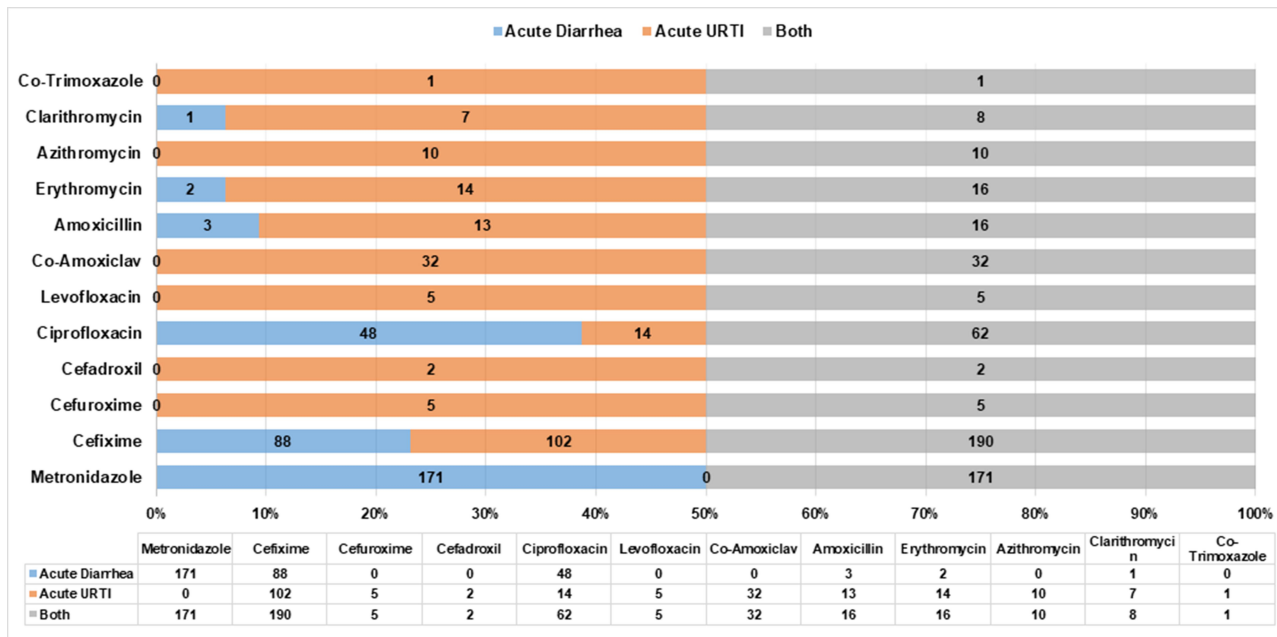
Acute Diarrhea Acute URTI Both

Co-Trimoxazole 0 1 1
Clarithromycin 1 7 8
Azithromycin 0 10 10
Erythromycin 2 14 16
Amoxicillin 3 13 16
Co-Amoxiclav 0 32 32
Levofloxacin 0 5 5
Ciprofloxacin 48 14 62
Cefadroxil 0 2 2
Cefuroxime 0 5 5
Cefixime 88 102 190
Metronidazole 171 0 171

0% 10% 20% 30% 40% 50% 60% 70% 80% 90% 100%

| | Metronidazole | Cefixime | Cefuroxime | Cefadroxil | Ciprofloxacin | Levofloxacin | Co-Amoxiclav | Amoxicillin | Erythromycin | Azithromycin | Clarithromycin | Co-Trimoxazole |
|---|---|---|---|---|---|---|---|---|---|---|---|---|
| Acute Diarrhea | 171 | 88 | 0 | 0 | 48 | 0 | 0 | 3 | 2 | 0 | 1 | 0 |
| Acute URTI | 0 | 102 | 5 | 2 | 14 | 5 | 32 | 13 | 14 | 10 | 7 | 1 |
| Both | 171 | 190 | 5 | 2 | 62 | 5 | 32 | 16 | 16 | 10 | 8 | 1 |